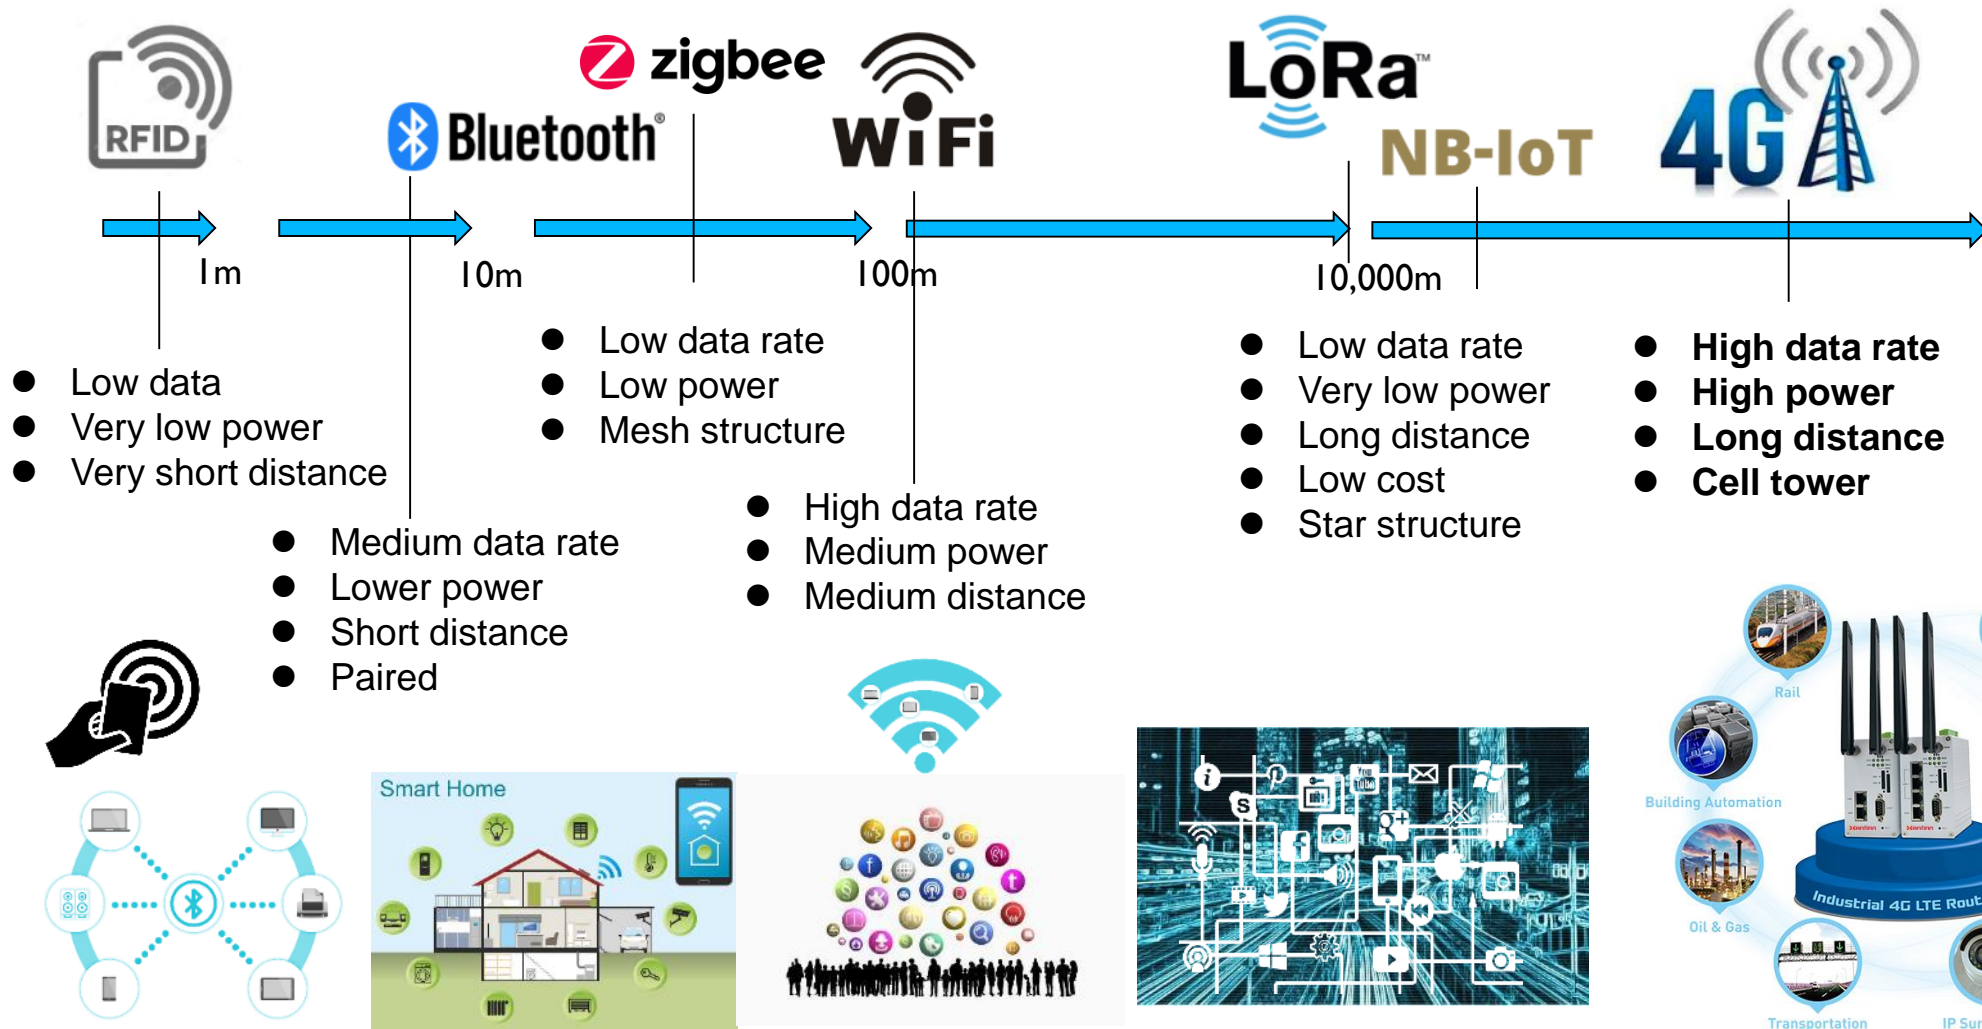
RFID

Bluetooth

zigbee

WiFi

LoRa™

NB-IoT

4G

1m

10m

100m

10,000m

- Low data
- Very low power
- Very short distance

- Medium data rate
- Lower power
- Short distance
- Paired

- Low data rate
- Low power
- Mesh structure

- High data rate
- Medium power
- Medium distance

- Low data rate
- Very low power
- Long distance
- Low cost
- Star structure

- **High data rate**
- **High power**
- **Long distance**
- **Cell tower**

Smart Home

Rail

Building Automation

Oil & Gas

Transportation

IP Sur

Industrial 4G LTE Rout